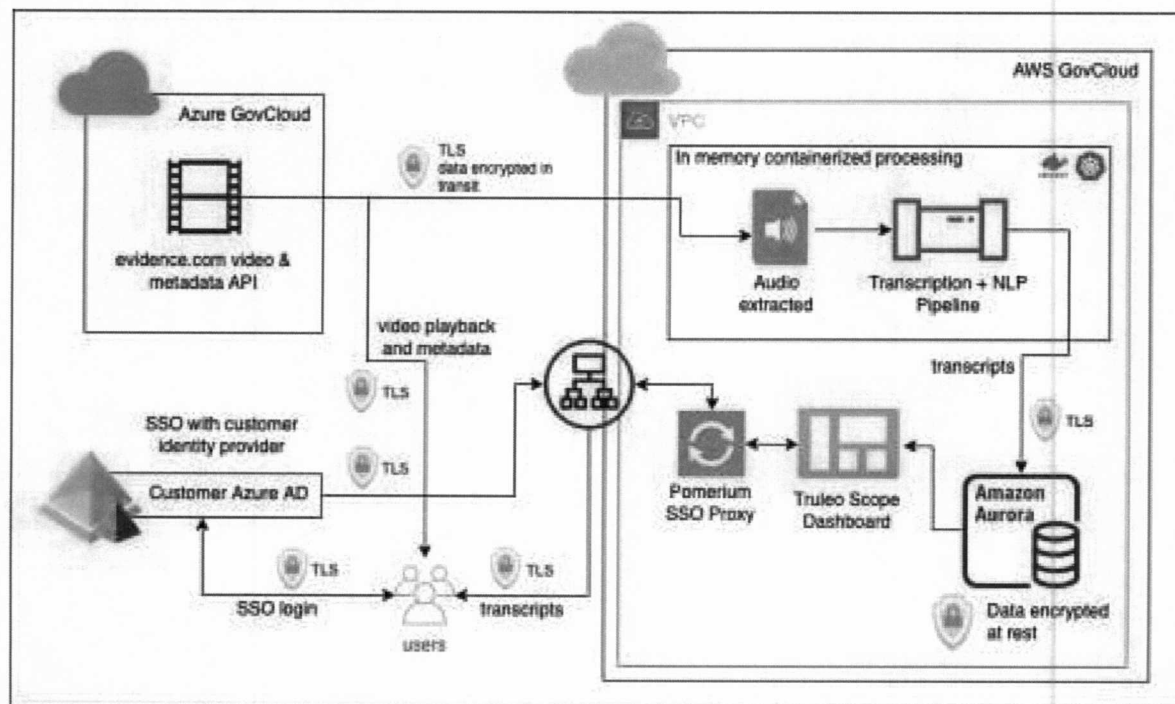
Azure GovCloud

evidence.com video & metadata API

TLS
data encrypted in transit

AWS GovCloud

VPC

In memory containerized processing

Audio extracted

Transcription + NLP Pipeline

video playback and metadata

TLS

SSO with customer identity provider

TLS

Customer Azure AD

transcripts

TLS

Pomerium SSO Proxy

Truleo Scope Dashboard

Amazon Aurora

TLS

SSO login

TLS

transcripts

users

Data encrypted at rest